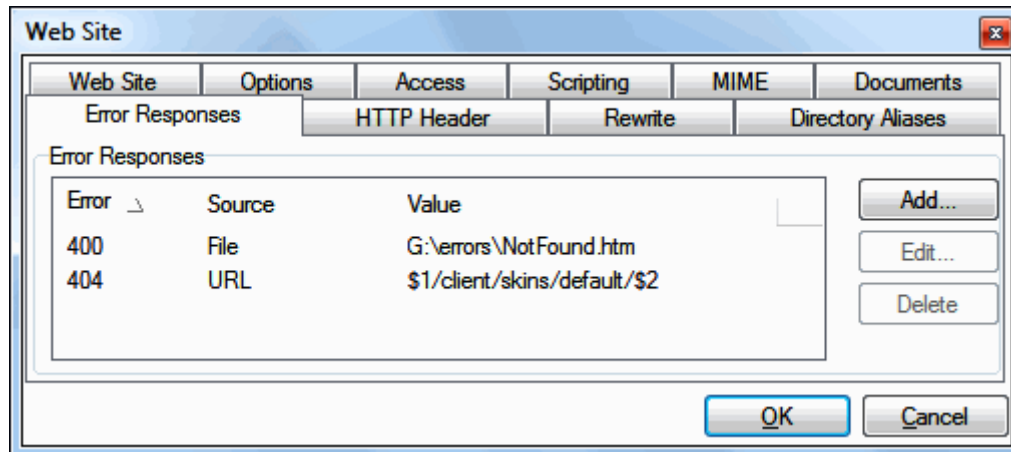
Web Site

Web Site | Options | Access | Scripting | MIME | Documents

Error Responses | HTTP Header | Rewrite | Directory Aliases

Error Responses

| Error | Source | Value |
|---|---|---|
| 400 | File | G:\errors\NotFound.htm |
| 404 | URL | \$1/client/skins/default/\$2 |

Add...

Edit...

Delete

OK

Cancel